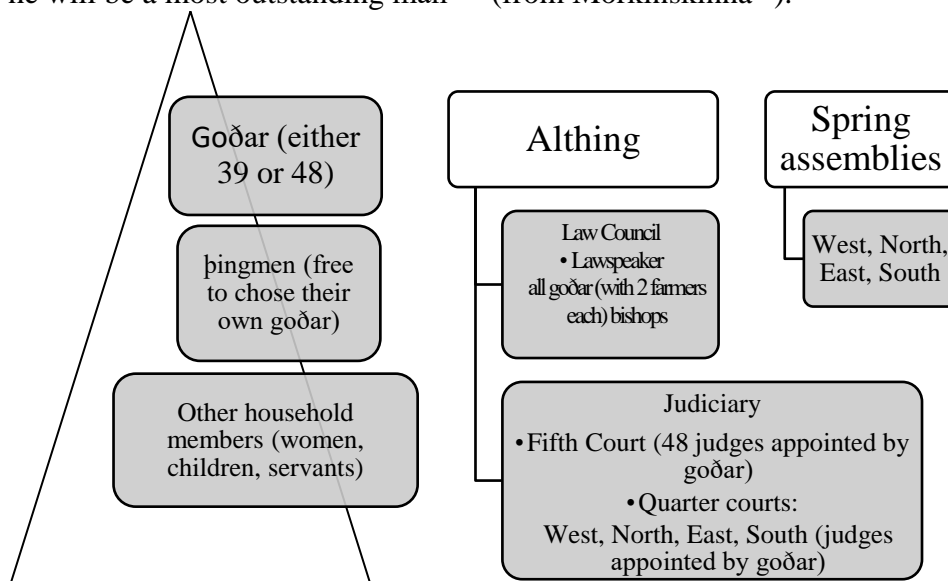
he will be a most outstanding man" (from Morkinskinna").

Goðar (either 39 or 48)

þingmen (free to chose their own goðar)

Other household members (women, children, servants)

Althing

Law Council
• Lawspeaker
all goðar (with 2 farmers each) bishops

Judiciary
• Fifth Court (48 judges appointed by goðar)
• Quarter courts:
West, North, East, South (judges appointed by goðar)

Spring assemblies

West, North, East, South